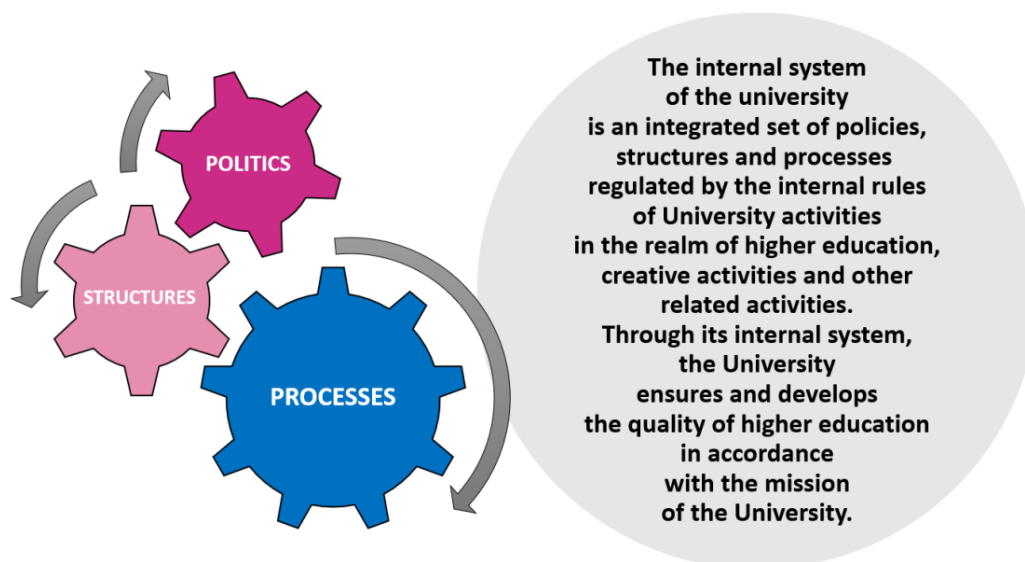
POLITICS

STRUCTURES

PROCESSES

The internal system of the university is an integrated set of policies, structures and processes regulated by the internal rules of University activities in the realm of higher education, creative activities and other related activities.
Through its internal system, the University ensures and develops the quality of higher education in accordance with the mission of the University.